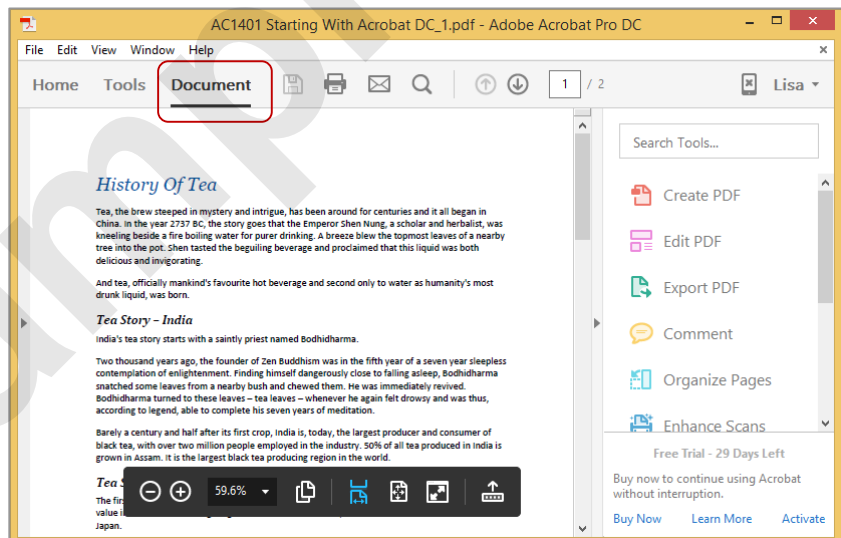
AC1401 Starting With Acrobat DC_1.pdf - Adobe Acrobat Pro DC

File Edit View Window Help

Home Tools Document

1 / 2

Lisa

History Of Tea

Tea, the brew steeped in mystery and intrigue, has been around for centuries and it all began in China. In the year 2737 BC, the story goes that the Emperor Shen Nung, a scholar and herbalist, was kneeling beside a fire boiling water for purer drinking. A breeze blew the topmost leaves of a nearby tree into the pot. Shen tasted the beguiling beverage and proclaimed that this liquid was both delicious and invigorating.

And tea, officially mankind's favourite hot beverage and second only to water as humanity's most drunk liquid, was born.

Tea Story – India

India's tea story starts with a saintly priest named Bodhidharma.

Two thousand years ago, the founder of Zen Buddhism was in the fifth year of a seven year sleepless contemplation of enlightenment. Finding himself dangerously close to falling asleep, Bodhidharma snatched some leaves from a nearby bush and chewed them. He was immediately revived. Bodhidharma turned to these leaves – tea leaves – whenever he again felt drowsy and was thus, according to legend, able to complete his seven years of meditation.

Barely a century and half after its first crop, India is, today, the largest producer and consumer of black tea, with over two million people employed in the industry. 50% of all tea produced in India is grown in Assam. It is the largest black tea producing region in the world.

Tea S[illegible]

The firs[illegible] value i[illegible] Japan.

59.6%

Search Tools...

Create PDF

Edit PDF

Export PDF

Comment

Organize Pages

Enhance Scans

Free Trial - 29 Days Left

Buy now to continue using Acrobat without interruption.

Buy Now Learn More Activate